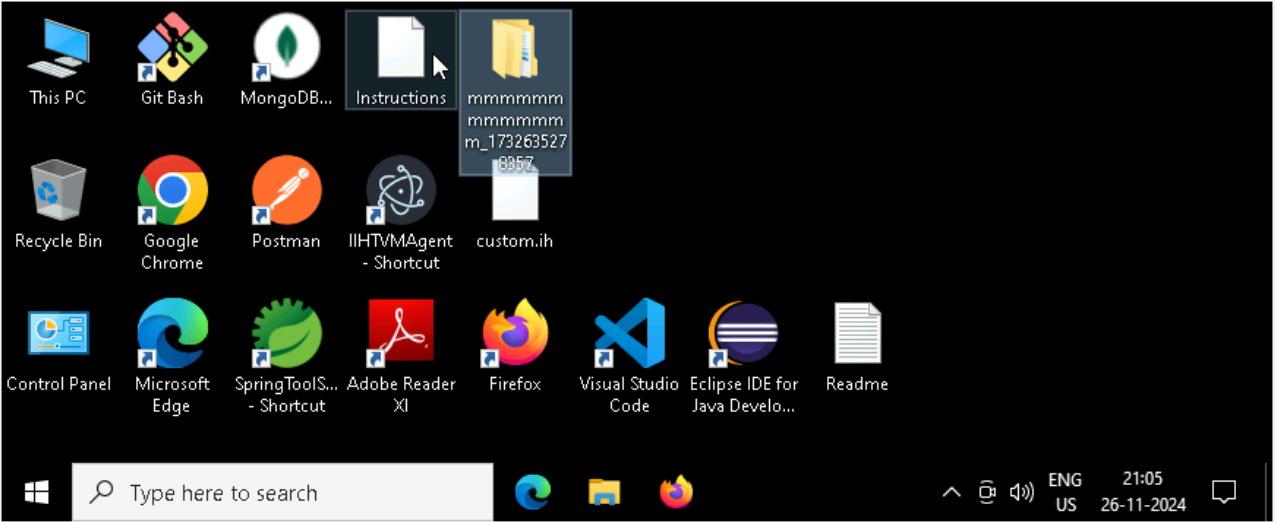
This PC

Git Bash

MongoDB...

Instructions

mmmmmmmmmmmmmm_1732635278357

Recycle Bin

Google Chrome

Postman

IIHTVMAgent - Shortcut

custom.ih

Control Panel

Microsoft Edge

SpringToolS... - Shortcut

Adobe Reader XI

Firefox

Visual Studio Code

Eclipse IDE for Java Develo...

Readme

Type here to search

ENG
US

21:05
26-11-2024